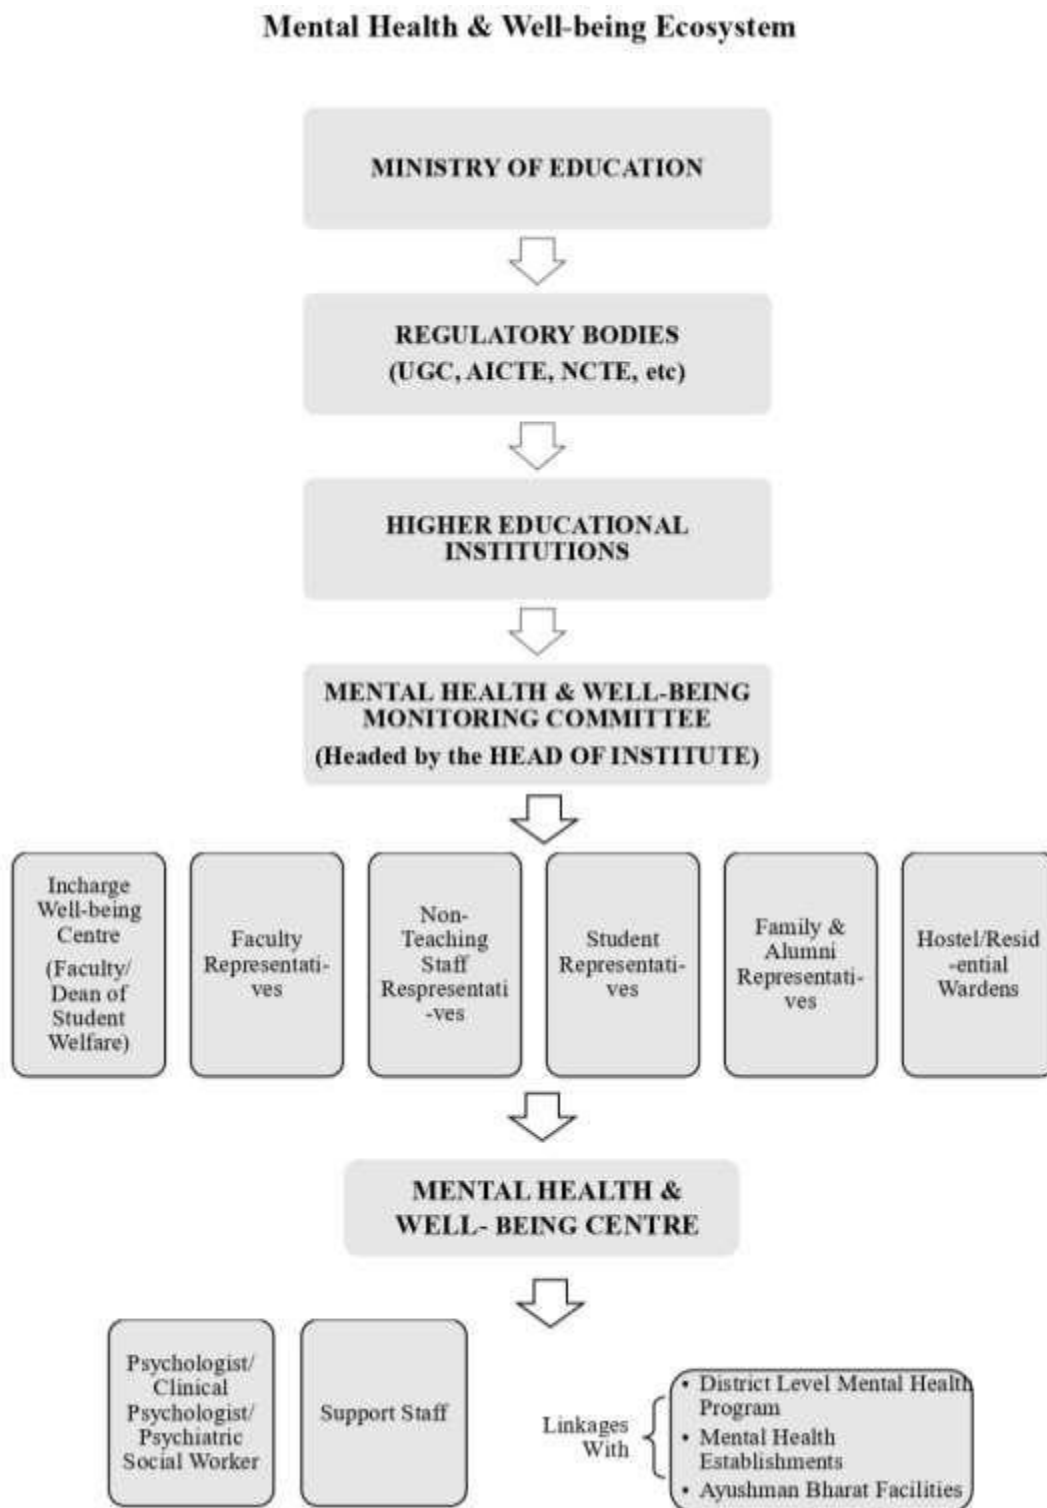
Mental Health & Well-being Ecosystem

MINISTRY OF EDUCATION

REGULATORY BODIES
(UGC, AICTE, NCTE, etc)

HIGHER EDUCATIONAL INSTITUTIONS

MENTAL HEALTH & WELL-BEING MONITORING COMMITTEE
(Headed by the HEAD OF INSTITUTE)

Incharge Well-being Centre (Faculty/ Dean of Student Welfare)

Faculty Representatives

Non-Teaching Staff Respresentatives

Student Representatives

Family & Alumni Representatives

Hostel/Residential Wardens

MENTAL HEALTH & WELL- BEING CENTRE

Psychologist/ Clinical Psychologist/ Psychiatric Social Worker

Support Staff

Linkages With

• District Level Mental Health Program
• Mental Health Establishments
• Ayushman Bharat Facilities